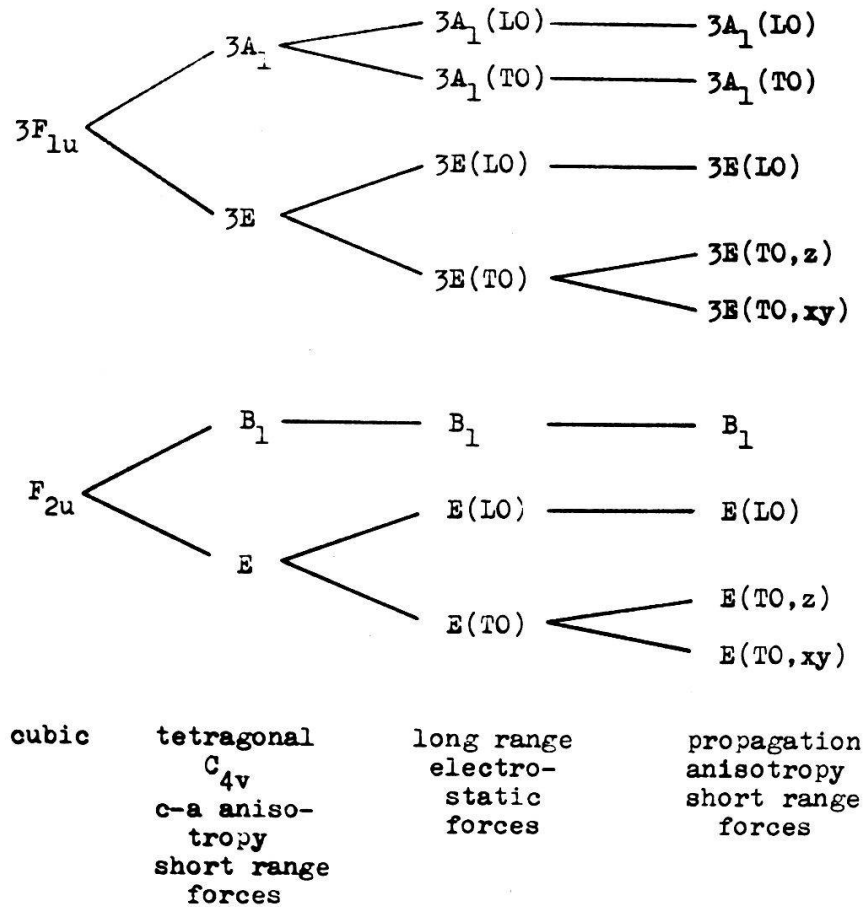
$3F_{1u}$

$3A_1$

$3E$

$3A_1$(LO)

$3A_1$(TO)

3E(LO)

3E(TO)

$3A_1$(LO)

$3A_1$(TO)

3E(LO)

3E(TO,z)

3E(TO,xy)

$F_{2u}$

$B_1$

E

$B_1$

E(LO)

E(TO)

$B_1$

E(LO)

E(TO,z)

E(TO,xy)

cubic

tetragonal $C_{4v}$ c-a anisotropy short range forces

long range electrostatic forces

propagation anisotropy short range forces